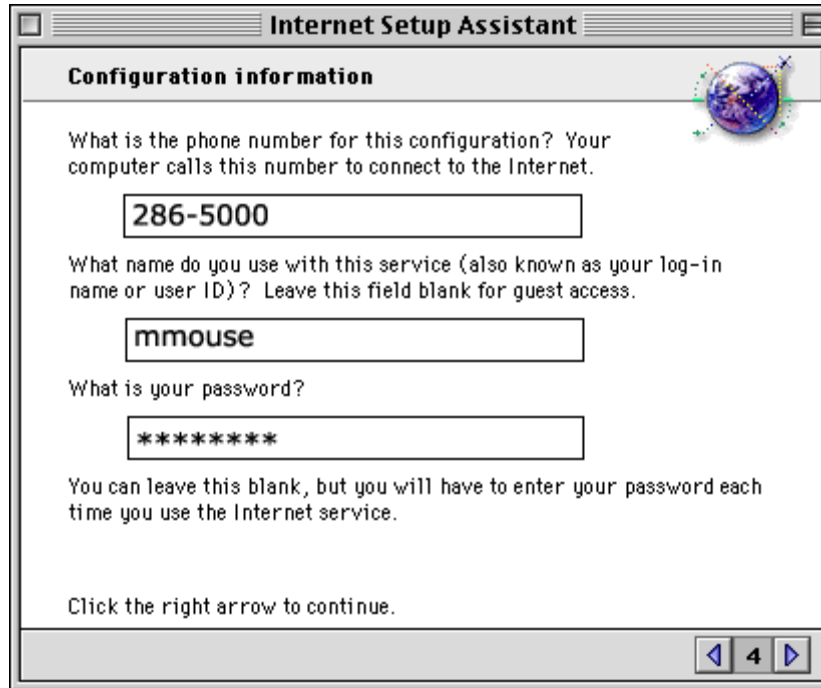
Internet Setup Assistant

Configuration information

What is the phone number for this configuration? Your computer calls this number to connect to the Internet.

286-5000

What name do you use with this service (also known as your log-in name or user ID)? Leave this field blank for guest access.

mmouse

What is your password?

********

You can leave this blank, but you will have to enter your password each time you use the Internet service.

Click the right arrow to continue.

4